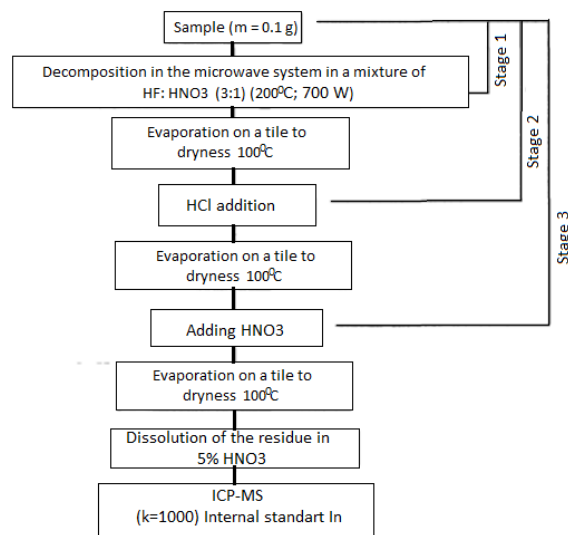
Sample (m = 0.1 g)

Decomposition in the microwave system in a mixture of HF: HNO3 (3:1) (200⁰C; 700 W)

Stage 1

Evaporation on a tile to dryness 100⁰C

Stage 2

HCl addition

Evaporation on a tile to dryness 100⁰C

Stage 3

Adding HNO3

Evaporation on a tile to dryness 100⁰C

Dissolution of the residue in 5% HNO3

ICP-MS (k=1000) Internal standart In